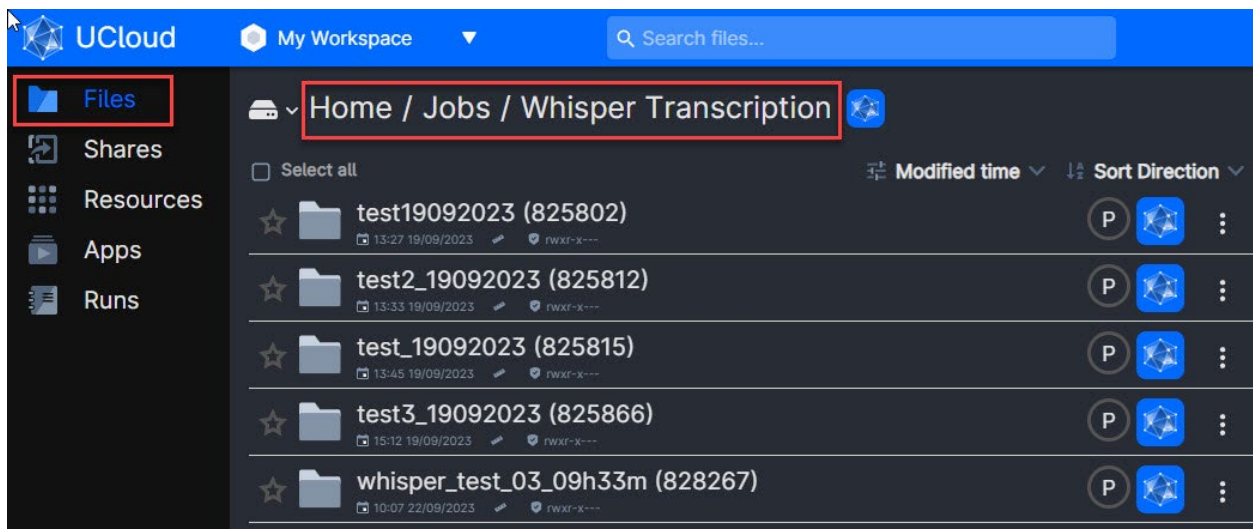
UCloud

My Workspace

Search files...

Files

Shares

Resources

Apps

Runs

Home / Jobs / Whisper Transcription

Select all

Modified time

Sort Direction

test19092023 (825802)
13:27 19/09/2023 rwxr-x---
P

test2_19092023 (825812)
13:33 19/09/2023 rwxr-x---
P

test_19092023 (825815)
13:45 19/09/2023 rwxr-x---
P

test3_19092023 (825866)
15:12 19/09/2023 rwxr-x---
P

whisper_test_03_09h33m (828267)
10:07 22/09/2023 rwxr-x---
P